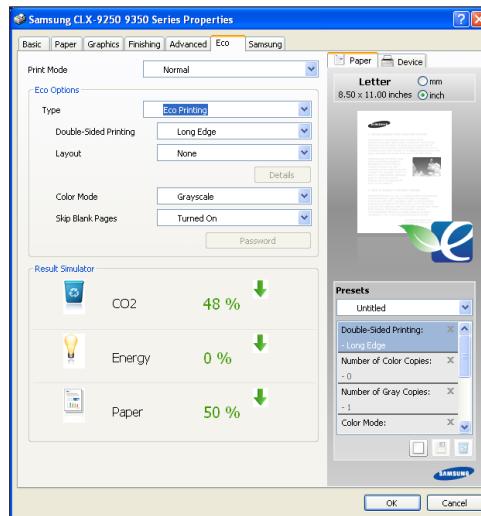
Samsung CLX-9250 9350 Series Properties

Basic | Paper | Graphics | Finishing | Advanced | Eco | Samsung

Print Mode: Normal

Eco Options
Type: Eco Printing
Double-Sided Printing: Long Edge
Layout: None
Details
Color Mode: Grayscale
Skip Blank Pages: Turned On
Password

Result Simulator
CO2 48 %
Energy 0 %
Paper 50 %

Paper | Device
Letter
8.50 x 11.00 inches
mm
inch

Presets
Untitled
Double-Sided Printing:
- Long Edge
Number of Color Copies:
- 0
Number of Gray Copies:
- 1
Color Mode:

SAMSUNG

OK | Cancel